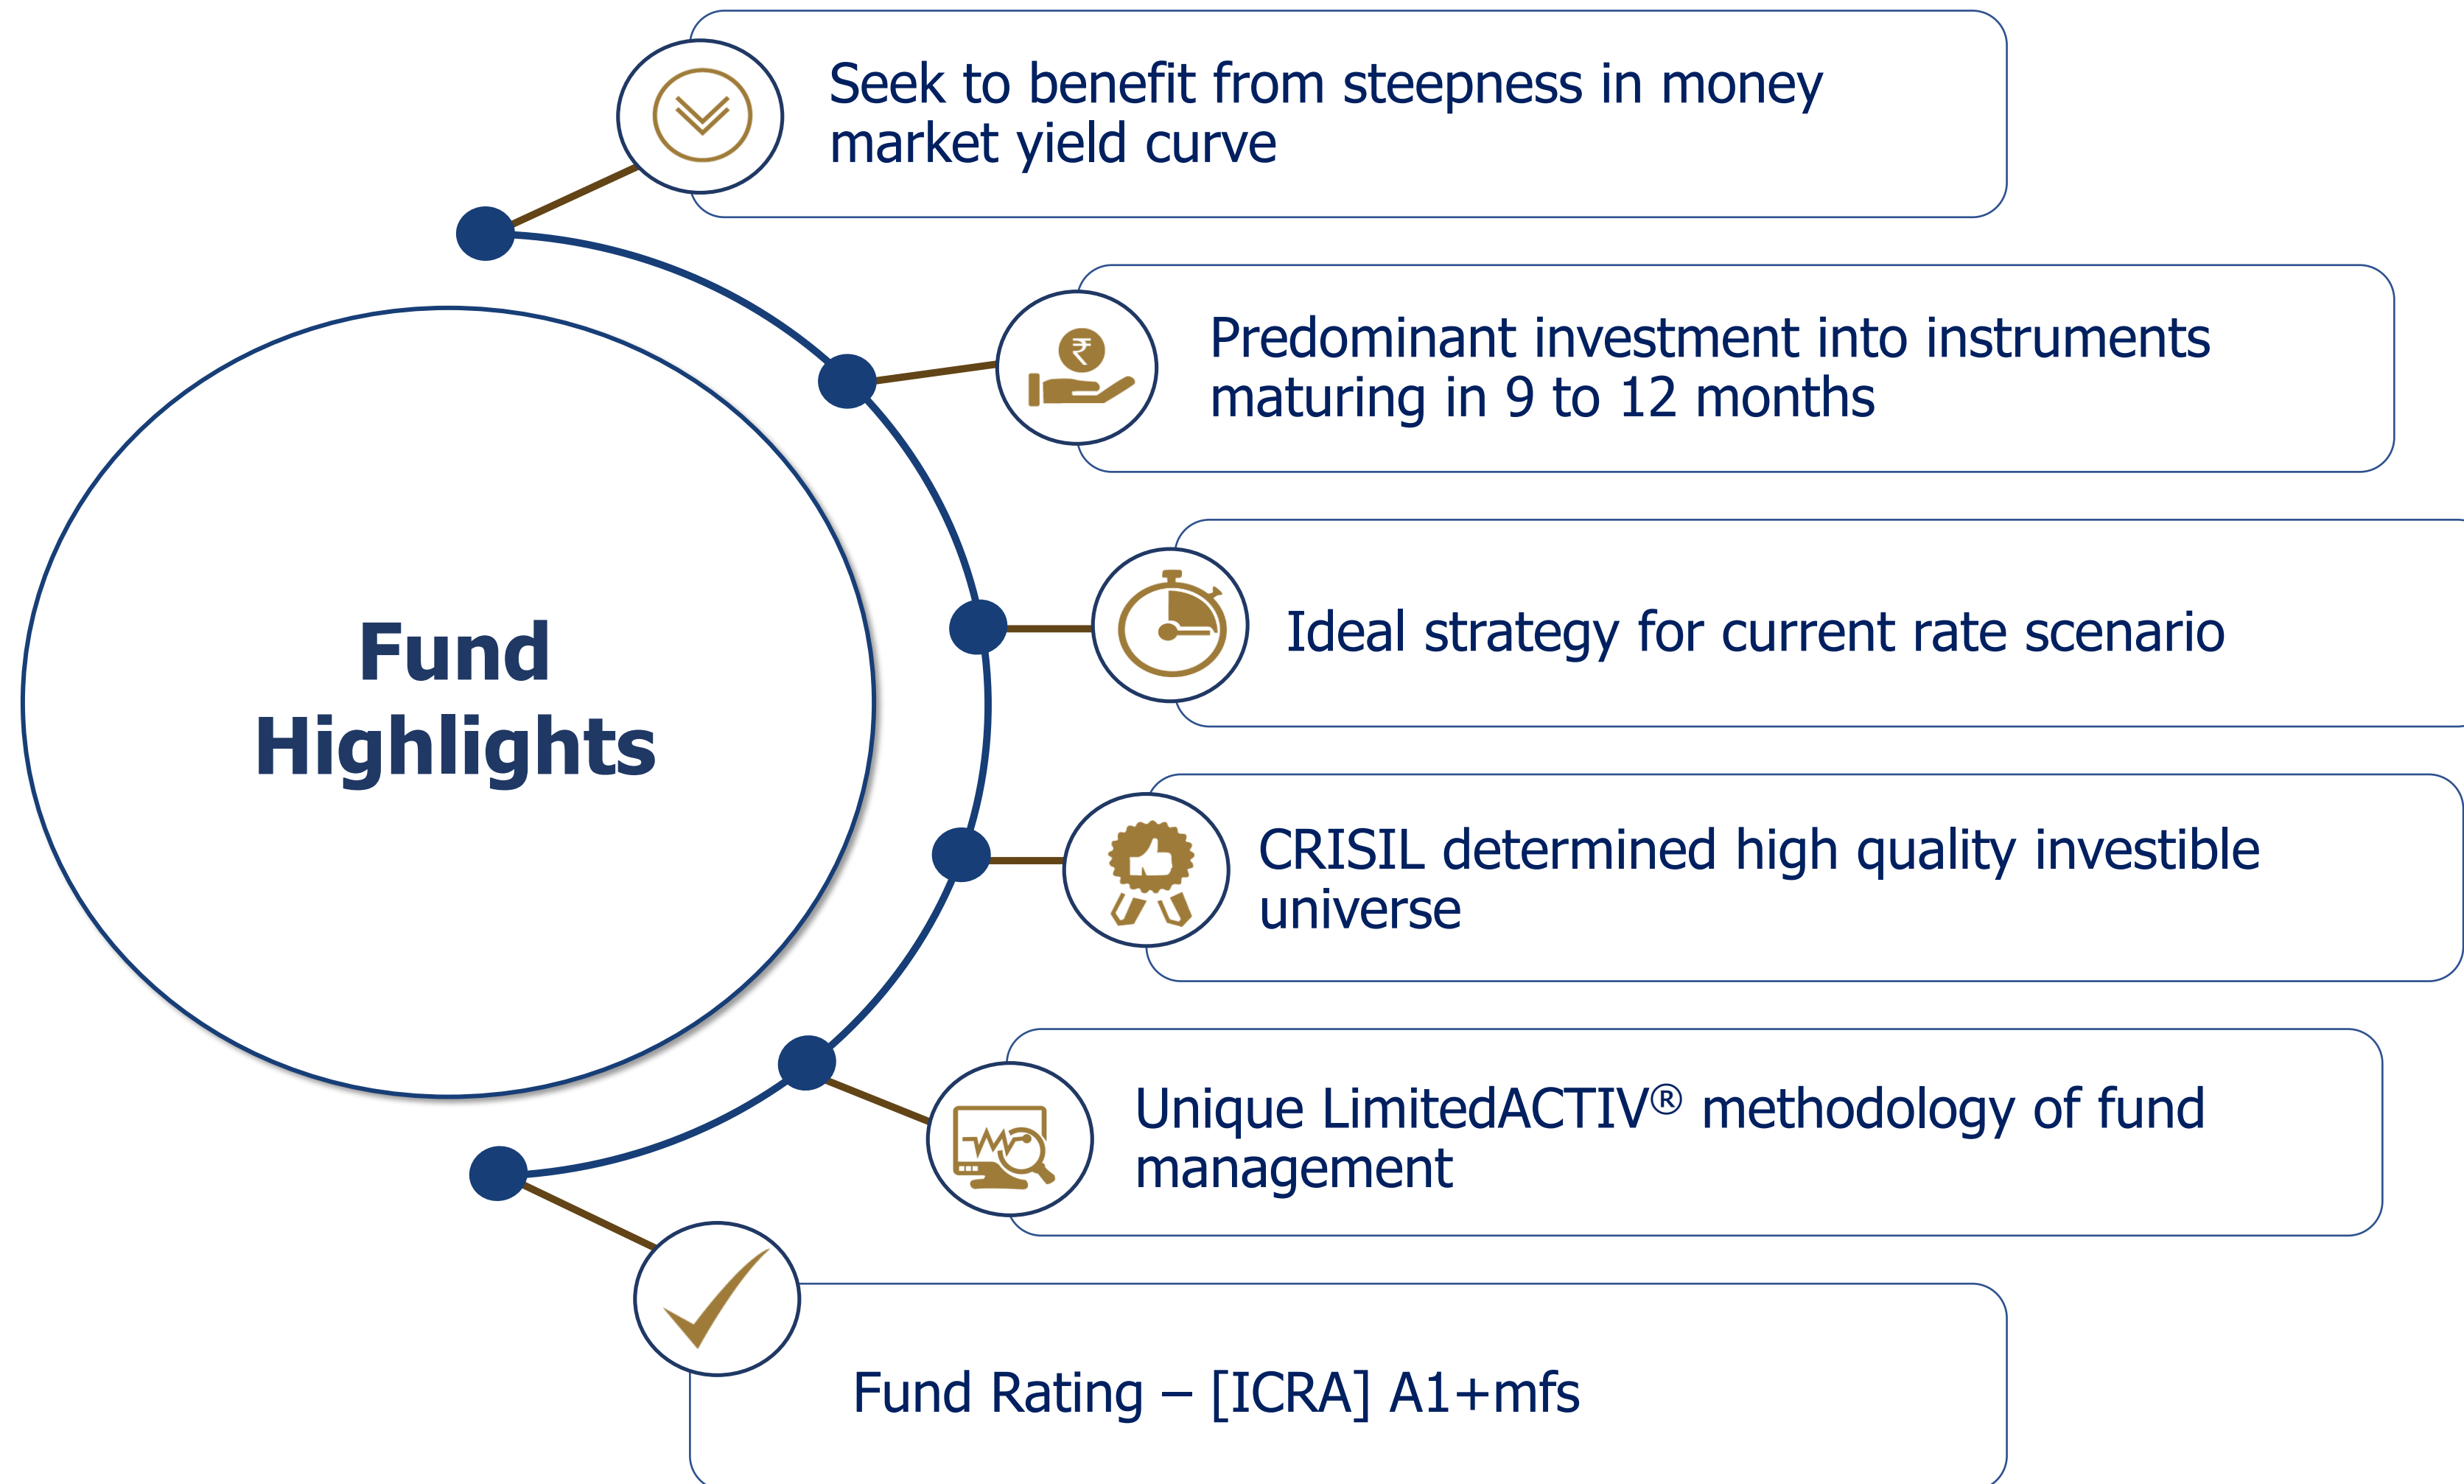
Fund Highlights

Seek to benefit from steepness in money market yield curve

Predominant investment into instruments maturing in 9 to 12 months

Ideal strategy for current rate scenario

CRISIL determined high quality investible universe

Unique LimitedACTIV® methodology of fund management

Fund Rating – [ICRA] A1+mfs